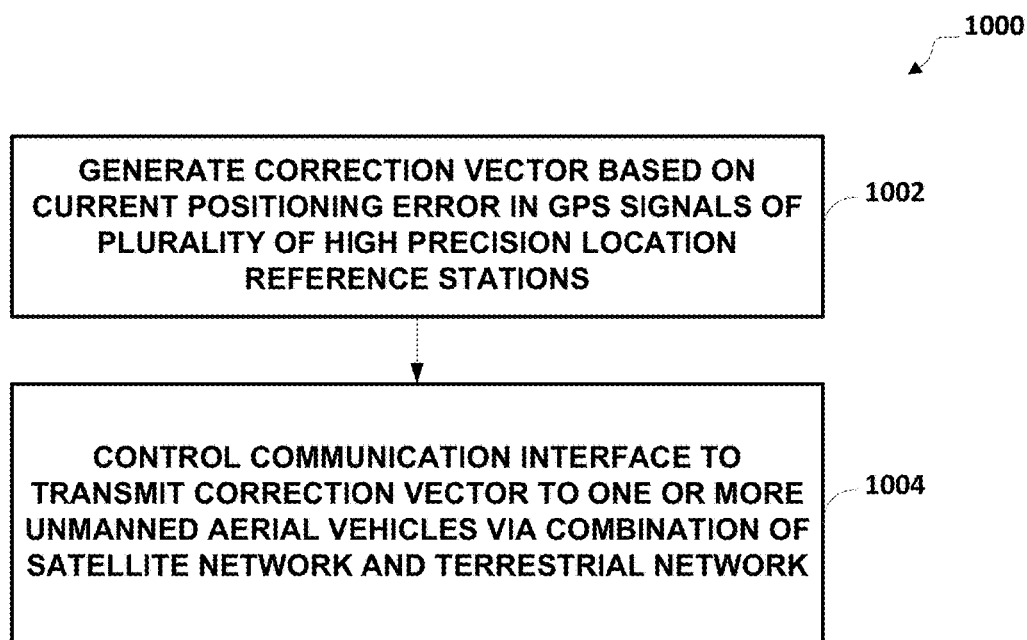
1000

GENERATE CORRECTION VECTOR BASED ON CURRENT POSITIONING ERROR IN GPS SIGNALS OF PLURALITY OF HIGH PRECISION LOCATION REFERENCE STATIONS

1002

CONTROL COMMUNICATION INTERFACE TO TRANSMIT CORRECTION VECTOR TO ONE OR MORE UNMANNED AERIAL VEHICLES VIA COMBINATION OF SATELLITE NETWORK AND TERRESTRIAL NETWORK

1004